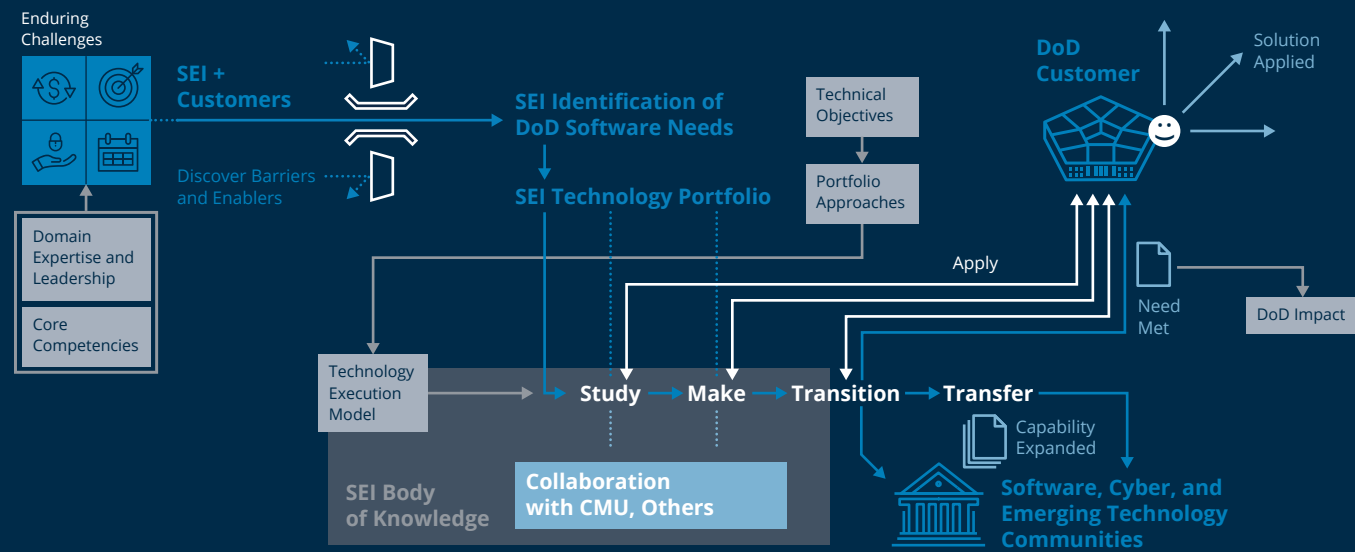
Enduring Challenges

Domain Expertise and Leadership

Core Competencies

SEI + Customers

Discover Barriers and Enablers

SEI Identification of DoD Software Needs

SEI Technology Portfolio

Technical Objectives

Portfolio Approaches

DoD Customer

Solution Applied

Apply

Need Met

DoD Impact

Technology Execution Model

Study

Make

Transition

Transfer

Capability Expanded

SEI Body of Knowledge

Collaboration with CMU, Others

Software, Cyber, and Emerging Technology Communities